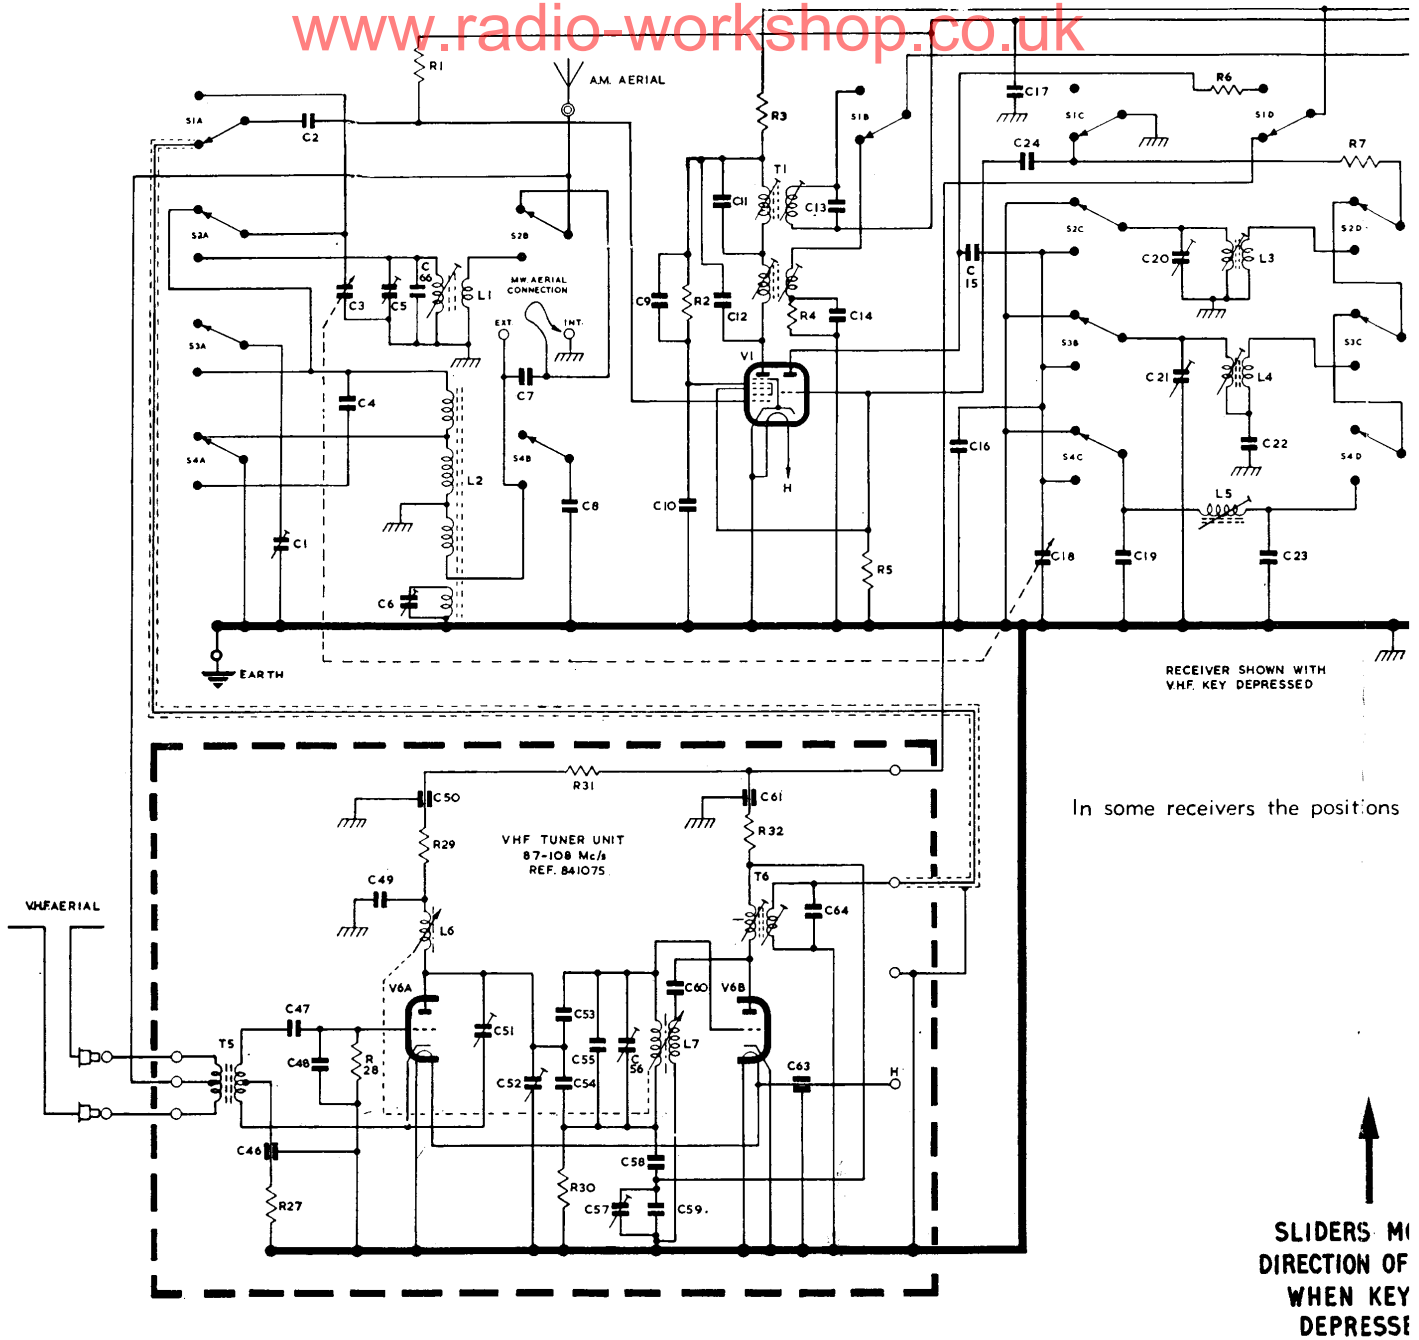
www.radio-workshop.co.uk

R1
A.M. AERIAL
S1A
C2
R3
S1B
C17
R6
S1C
S1D
C24
R7
T1
C11
C13
S2A
S2B
C3
C5
C 66
L1
MW AERIAL CONNECTION
EXT
INT.
C9
R2
C12
R4
C14
C 15
S2C
C20
L3
S2D
S3A
C4
C7
V1
S3B
C21
L4
S3C
C22
S4A
L2
S4B
C8
C10
H
C16
S4C
S4D
L5
C1
R5
C18
C19
C23
C6
EARTH
RECEIVER SHOWN WITH V.H.F. KEY DEPRESSED
R31
C50
C61
In some receivers the positions
R29
VHF TUNER UNIT 87-108 Mc/s REF. 841075
R32
C49
T6
C64
V.H.F. AERIAL
L6
V6A
C60
V6B
C47
C51
C53
L7
T5
C48
R 28
C55
C 56
C63
H
C52
C54
C46
C58
R30
R27
C57
C59.
SLIDERS M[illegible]
DIRECTION OF
WHEN KEY
DEPRESSE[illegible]